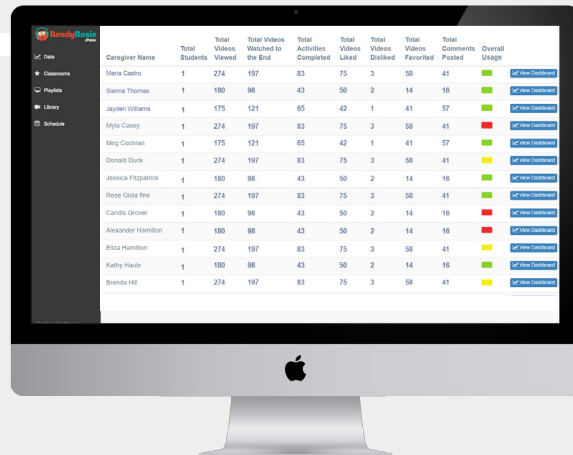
ReadyRosie

Data
Classrooms
Playlists
Library
Schedule

| Caregiver Name | Total Students | Total Videos Viewed | Total Videos Watched to the End | Total Activities Completed | Total Videos Liked | Total Videos Disliked | Total Videos Favorited | Total Comments Posted | Overall Usage | |
|---|---|---|---|---|---|---|---|---|---|---|
| Maria Castro | 1 | 274 | 197 | 83 | 75 | 3 | 58 | 41 | | View Dashboard |
| Sienna Thomas | 1 | 180 | 98 | 43 | 50 | 2 | 14 | 16 | | View Dashboard |
| Jayden Williams | 1 | 175 | 121 | 65 | 42 | 1 | 41 | 57 | | View Dashboard |
| Myla Casey | 1 | 274 | 197 | 83 | 75 | 3 | 58 | 41 | | View Dashboard |
| Meg Cochran | 1 | 175 | 121 | 65 | 42 | 1 | 41 | 57 | | View Dashboard |
| Donald Duck | 1 | 274 | 197 | 83 | 75 | 3 | 58 | 41 | | View Dashboard |
| Jessica Fitzpatrick | 1 | 180 | 98 | 43 | 50 | 2 | 14 | 16 | | View Dashboard |
| Rose Gioia fine | 1 | 274 | 197 | 83 | 75 | 3 | 58 | 41 | | View Dashboard |
| Candis Grover | 1 | 180 | 98 | 43 | 50 | 2 | 14 | 16 | | View Dashboard |
| Alexander Hamilton | 1 | 180 | 98 | 43 | 50 | 2 | 14 | 16 | | View Dashboard |
| Eliza Hamilton | 1 | 274 | 197 | 83 | 75 | 3 | 58 | 41 | | View Dashboard |
| Kathy Haule | 1 | 180 | 98 | 43 | 50 | 2 | 14 | 16 | | View Dashboard |
| Brenda Hill | 1 | 274 | 197 | 83 | 75 | 3 | 58 | 41 | | View Dashboard |